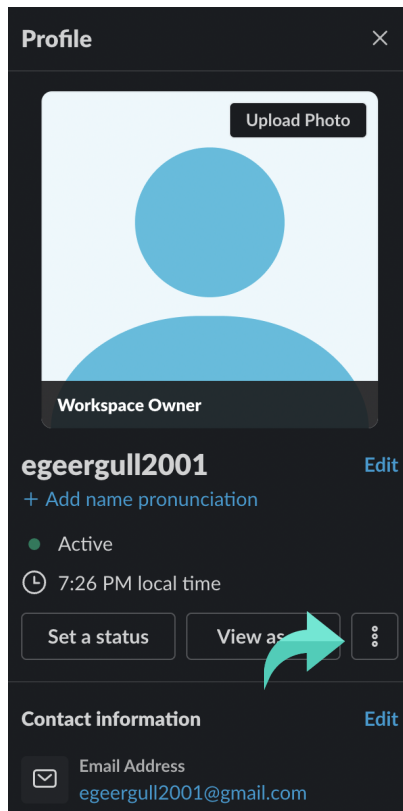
Profile

Upload Photo

Workspace Owner

egeergull2001

Edit

+ Add name pronunciation

Active

7:26 PM local time

Set a status

View as

Contact information

Edit

Email Address

egeergull2001@gmail.com